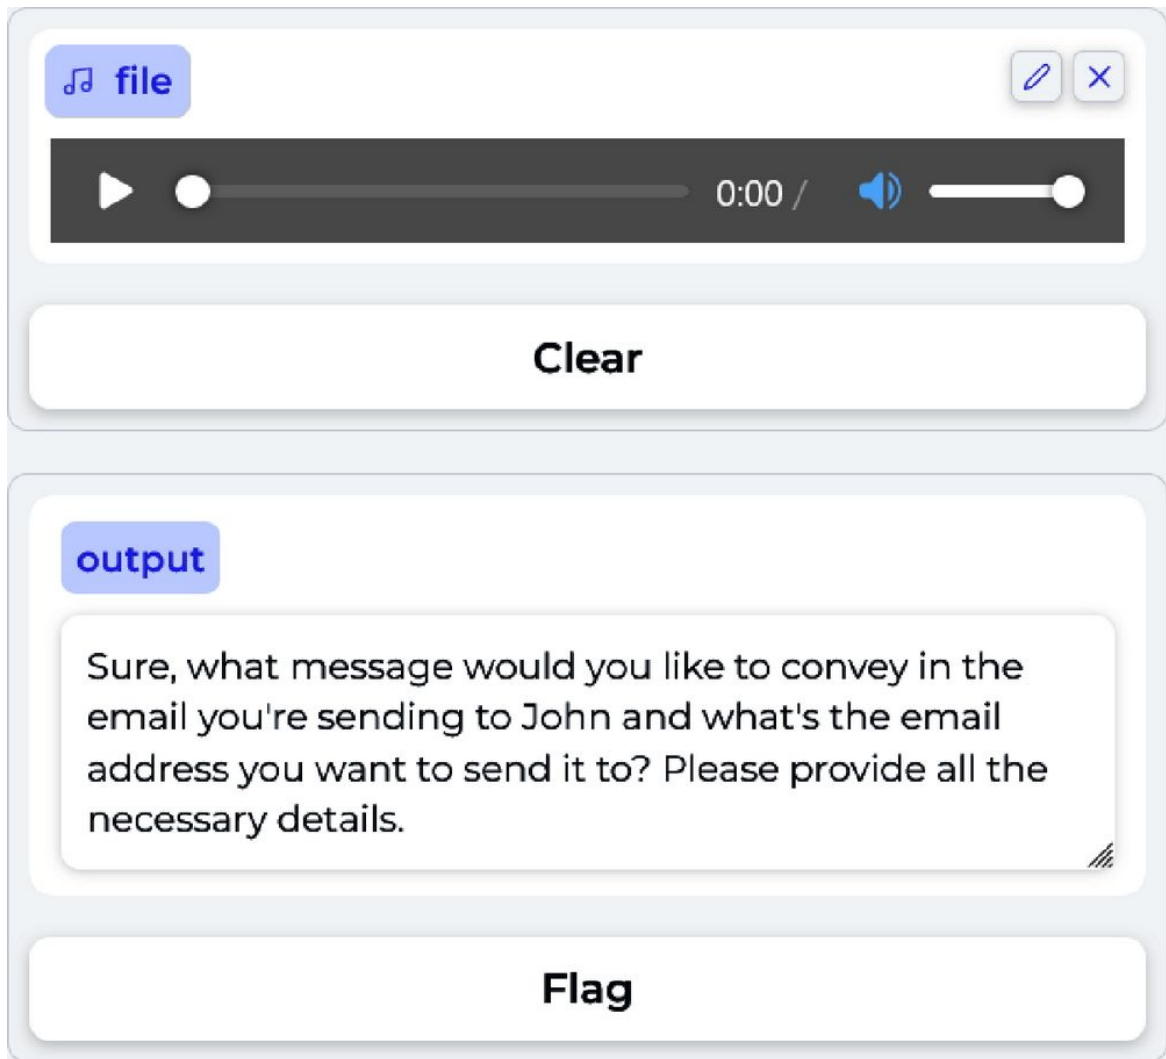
file

0:00 /

Clear

output

Sure, what message would you like to convey in the email you're sending to John and what's the email address you want to send it to? Please provide all the necessary details.

Flag